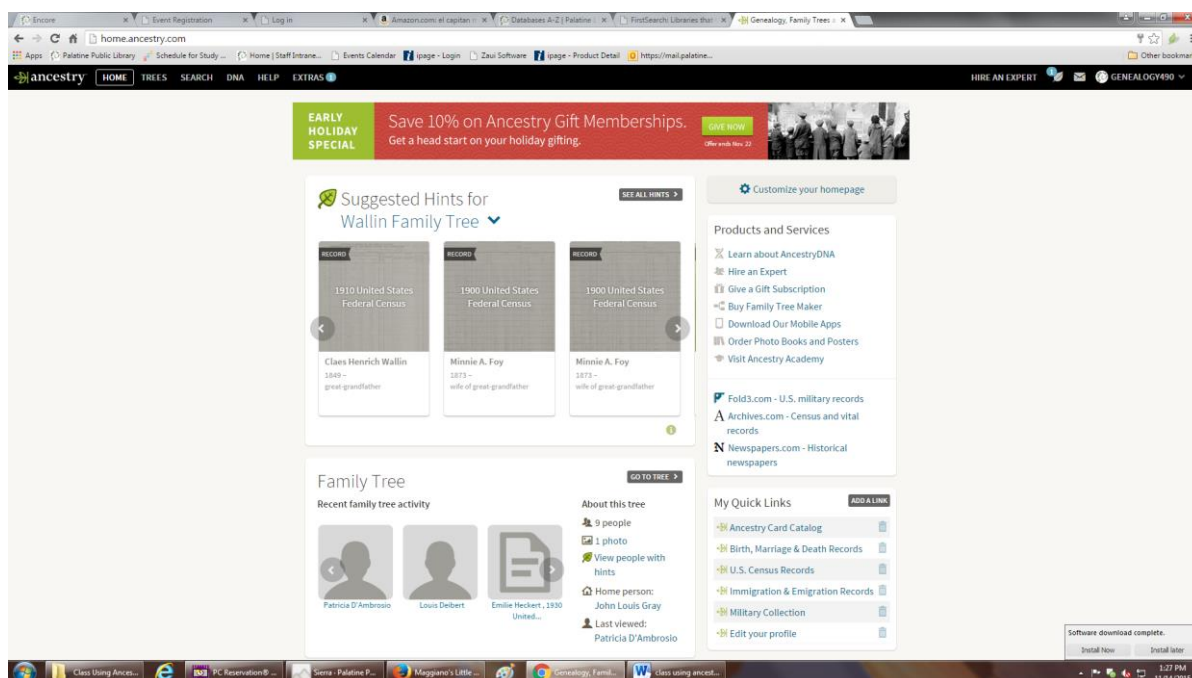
Encore | Event Registration | Log in | Amazon.com: el capitan | Databases A-Z | Palatine | FirstSearch: Libraries that | Genealogy, Family Trees

home.ancestry.com

Apps | Palatine Public Library | Schedule for Study ... | Home | Staff Intrane... | Events Calendar | ipage - Login | Zaui Software | ipage - Product Detail | https://mail.palatine... | Other bookmar

ancestry | HOME | TREES | SEARCH | DNA | HELP | EXTRAS

HIRE AN EXPERT | GENEALOGY490

EARLY HOLIDAY SPECIAL

Save 10% on Ancestry Gift Memberships.
Get a head start on your holiday gifting.

GIVE NOW
Offer ends Nov. 22

Suggested Hints for
Wallin Family Tree

SEE ALL HINTS

RECORD
1910 United States Federal Census
Claes Henrich Wallin
1849 –
great-grandfather

RECORD
1900 United States Federal Census
Minnie A. Foy
1873 –
wife of great-grandfather

RECORD
1900 United States Federal Census
Minnie A. Foy
1873 –
wife of great-grandfather

Customize your homepage

Products and Services

Learn about AncestryDNA
Hire an Expert
Give a Gift Subscription
Buy Family Tree Maker
Download Our Mobile Apps
Order Photo Books and Posters
Visit Ancestry Academy

Fold3.com - U.S. military records
Archives.com - Census and vital records
Newspapers.com - Historical newspapers

Family Tree

GO TO TREE

Recent family tree activity

Patricia D'Ambrosio
Louis Deibert
Emilie Heckert , 1930 United...

About this tree
9 people
1 photo
View people with hints
Home person: John Louis Gray
Last viewed: Patricia D'Ambrosio

My Quick Links

ADD A LINK

Ancestry Card Catalog
Birth, Marriage & Death Records
U.S. Census Records
Immigration & Emigration Records
Military Collection
Edit your profile

Software download complete.
Install Now | Install later

Class Using Ances... | PC Reservation® ... | Sierra - Palatine P... | Maggiano's Little ... | Genealogy, Famil... | class using ancest...

1:27 PM
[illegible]